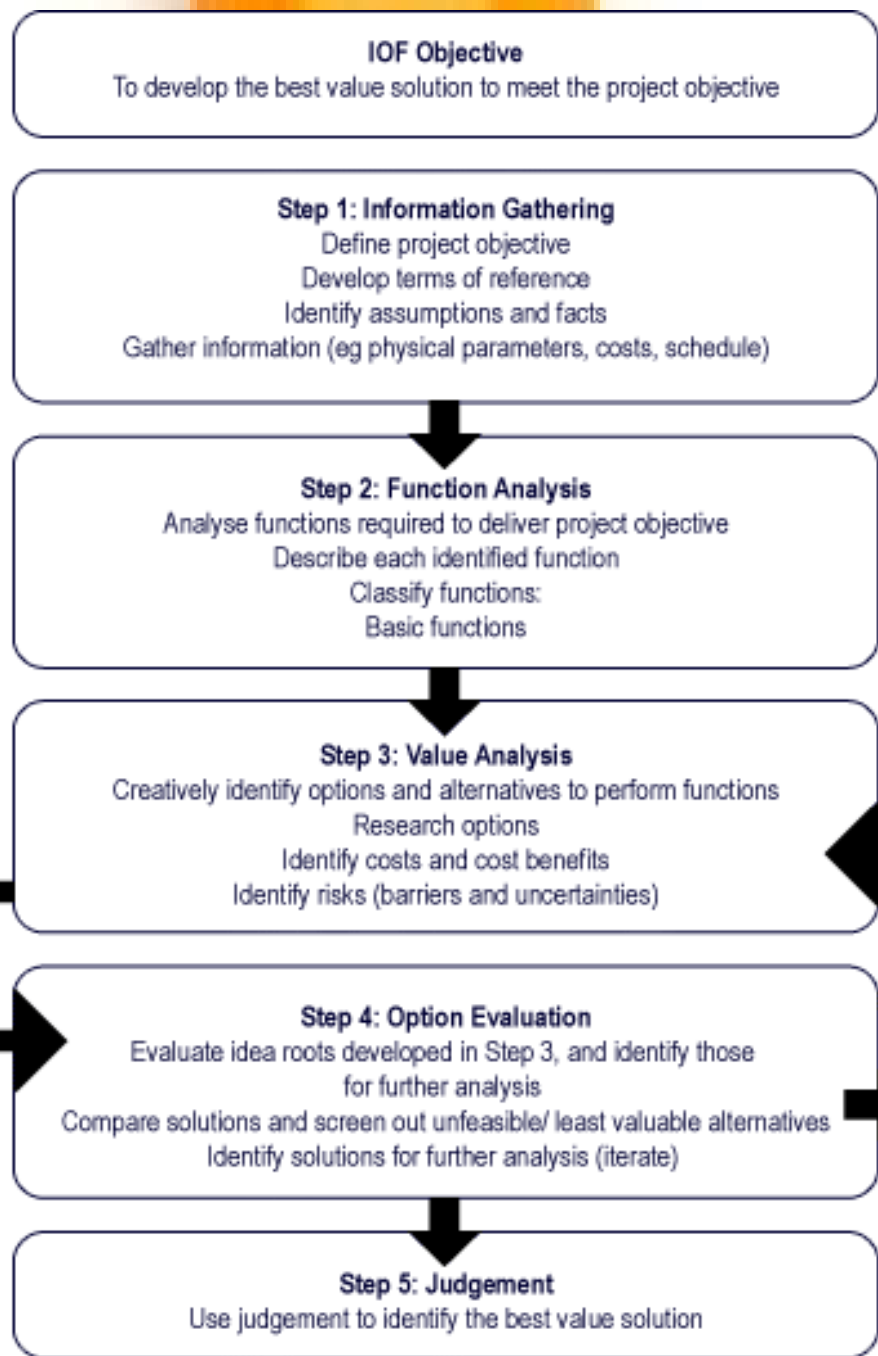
IOF Objective
To develop the best value solution to meet the project objective

Step 1: Information Gathering
Define project objective
Develop terms of reference
Identify assumptions and facts
Gather information (eg physical parameters, costs, schedule)

Step 2: Function Analysis
Analyse functions required to deliver project objective
Describe each identified function
Classify functions:
Basic functions

Step 3: Value Analysis
Creatively identify options and alternatives to perform functions
Research options
Identify costs and cost benefits
Identify risks (barriers and uncertainties)

Step 4: Option Evaluation
Evaluate idea roots developed in Step 3, and identify those for further analysis
Compare solutions and screen out unfeasible/ least valuable alternatives
Identify solutions for further analysis (iterate)

Step 5: Judgement
Use judgement to identify the best value solution